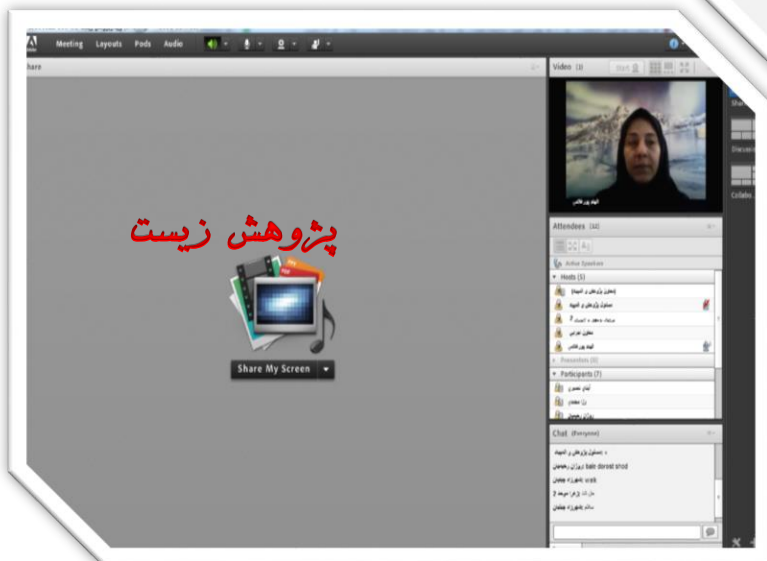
Meeting Layouts Pods Audio

Share

Video (1)

Start

Attendees (14)

Active Speakers

Hosts (5)

Presenters (0)

Participants (7)

Chat (Everyone)

پژوهش زیست

Share My Screen

Share

Discussion

Collabo